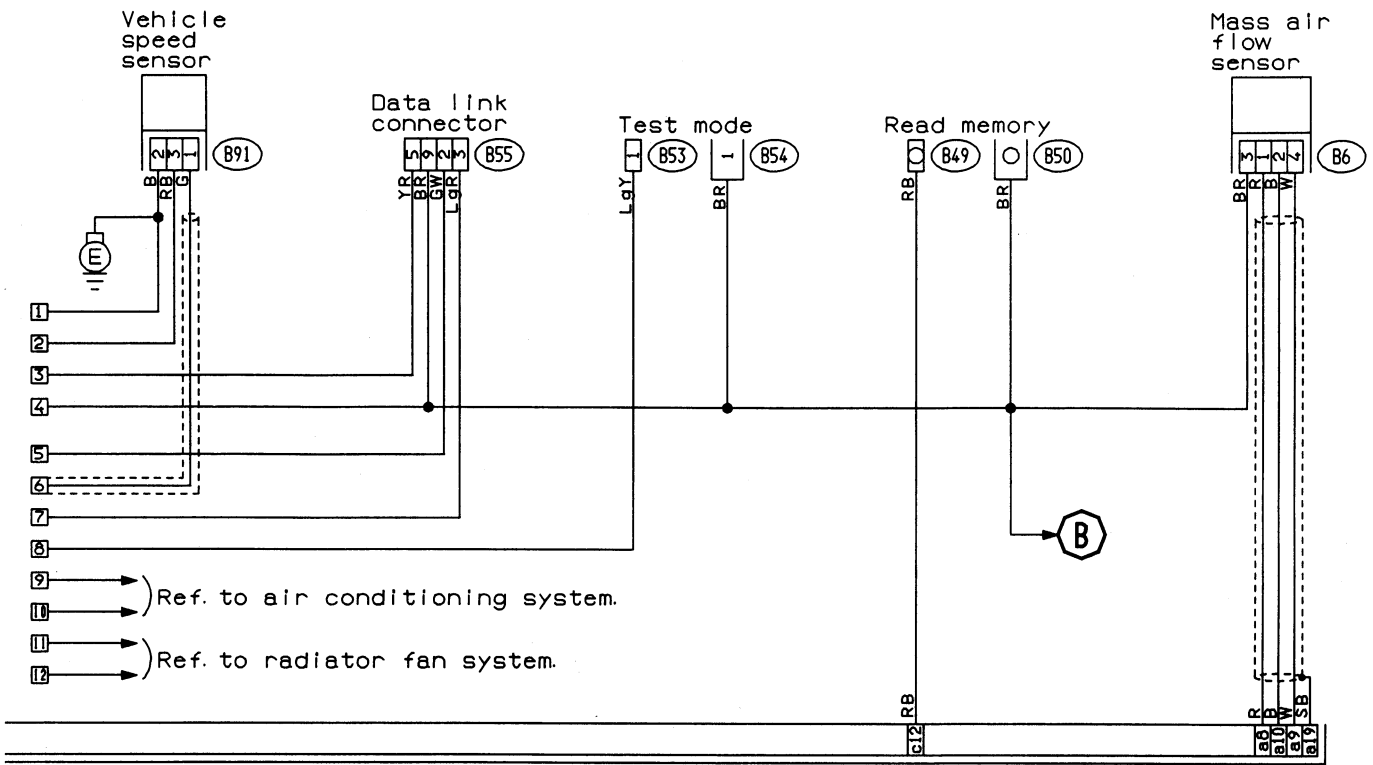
Vehicle speed sensor

2 3 1

B91

B RB G

E

Data link connector

5 9 2 3

B55

YR BR GW LgR

Test mode

1

B53

LgY

1

B54

BR

Read memory

B49

RB

B50

BR

Mass air flow sensor

3 1 2 4

B6

BR R B W

1

2

3

4

5

6

7

8

9

10

11

12

Ref. to air conditioning system.

Ref. to radiator fan system.

B

RB

c12

R B W SB

a6 a10 a9 a19